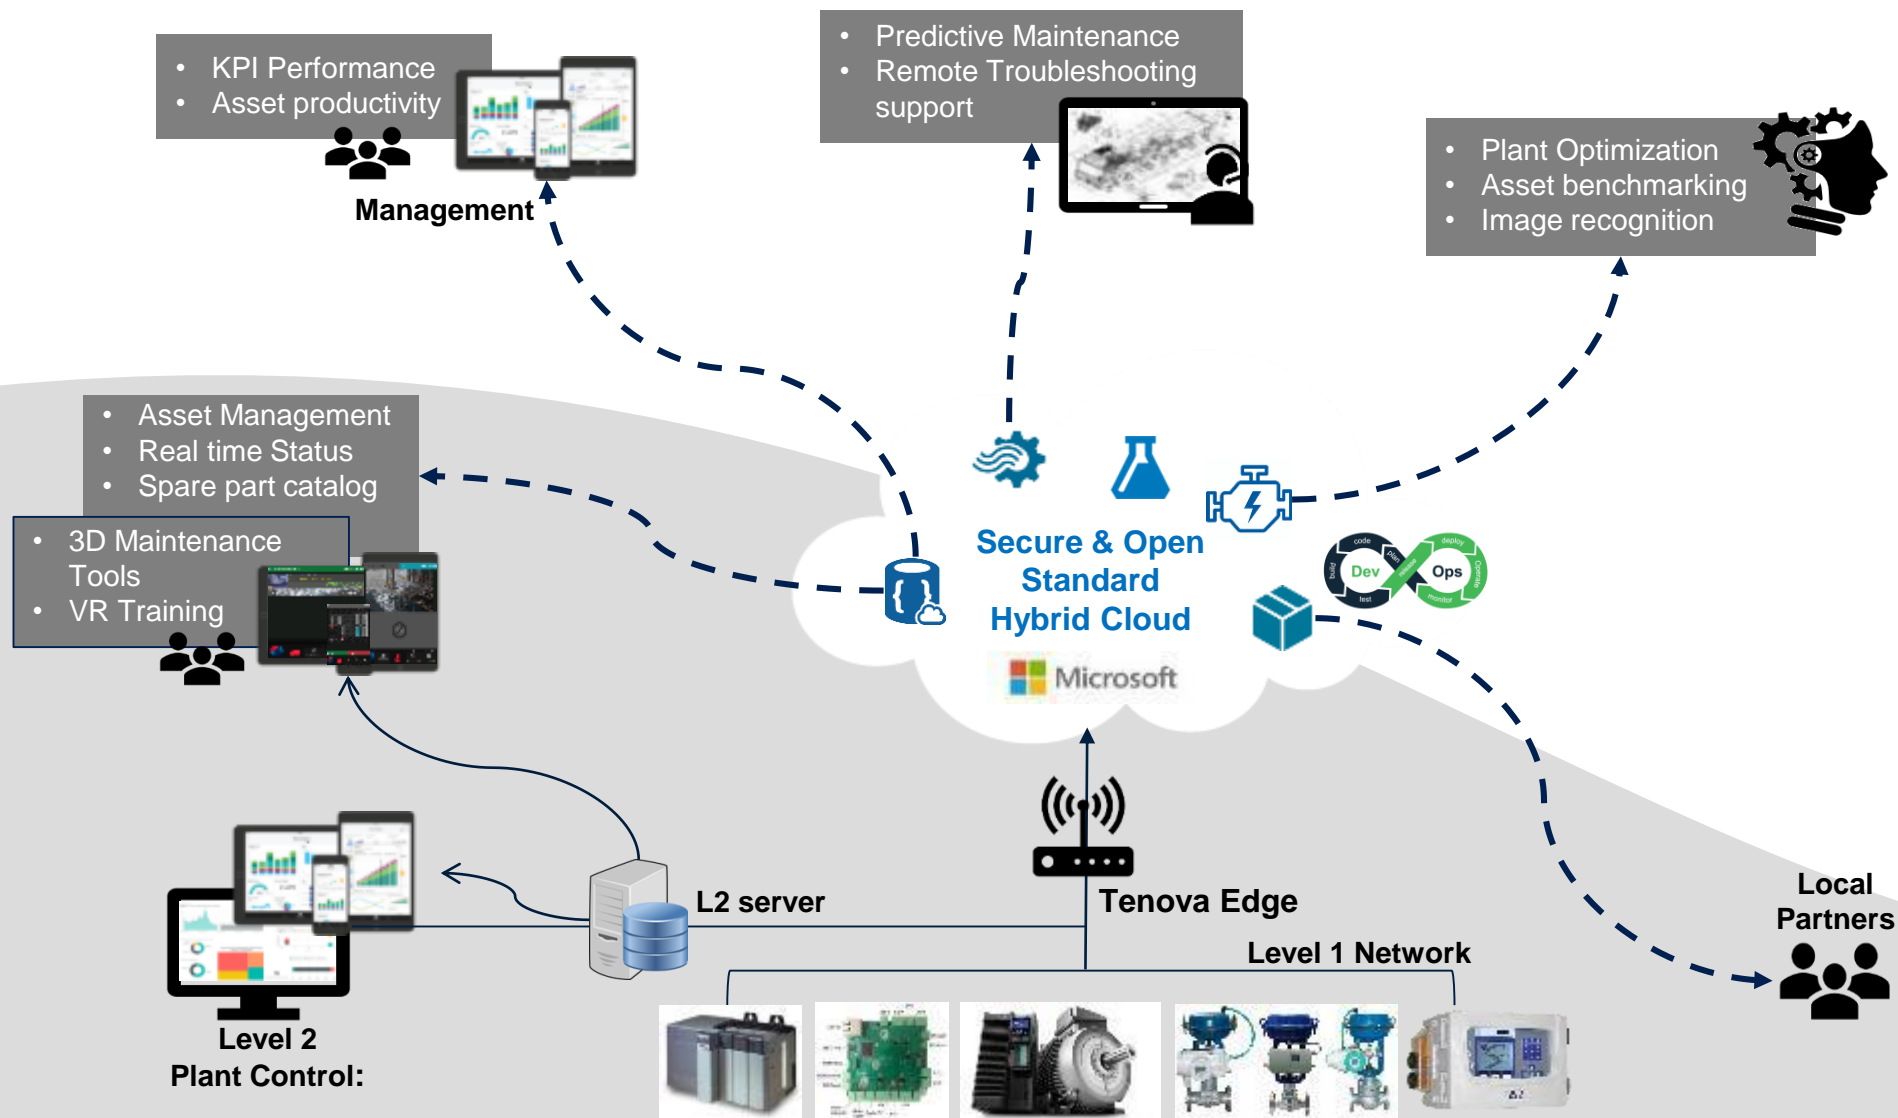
• KPI Performance
• Asset productivity

Management

• Predictive Maintenance
• Remote Troubleshooting support

• Plant Optimization
• Asset benchmarking
• Image recognition

• Asset Management
• Real time Status
• Spare part catalog

• 3D Maintenance Tools
• VR Training

Secure & Open Standard Hybrid Cloud

Microsoft

Dev Ops

L2 server

Tenova Edge

Level 1 Network

Local Partners

Level 2 Plant Control: